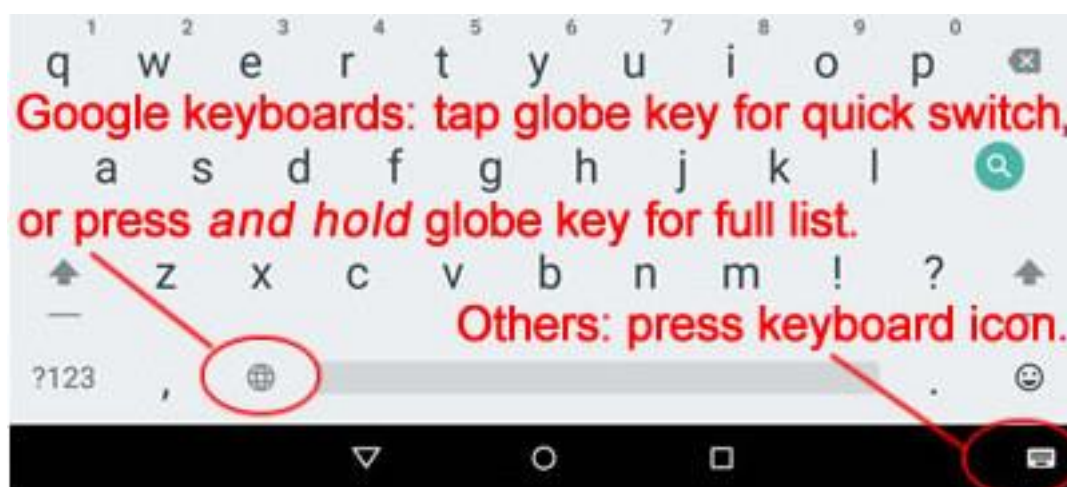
1 2 3 4 5 6 7 8 9 0
q w e r t y u i o p
Google keyboards: tap globe key for quick switch,
a s d f g h j k l
or press *and hold* globe key for full list.
z x c v b n m ! ?
Others: press keyboard icon.
?123 , .